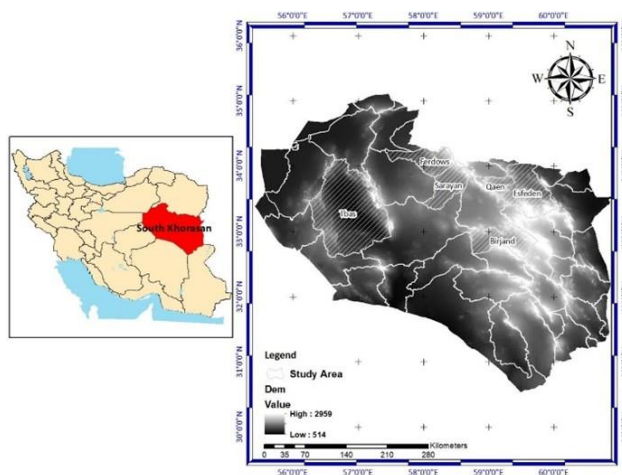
South Khorasan

56°0'0"E 57°0'0"E 58°0'0"E 59°0'0"E 60°0'0"E

36°0'0"N
35°0'0"N
34°0'0"N
33°0'0"N
32°0'0"N
31°0'0"N
30°0'0"N

N
W E
S

Ferdows
Sarayan
Qaen
Esfeden
Tbas
Birjand

Legend
Study Area
Dem
Value
High : 2959
Low : 514

0 35 70 140 210 280 Kilometers

56°0'0"E 57°0'0"E 58°0'0"E 59°0'0"E 60°0'0"E